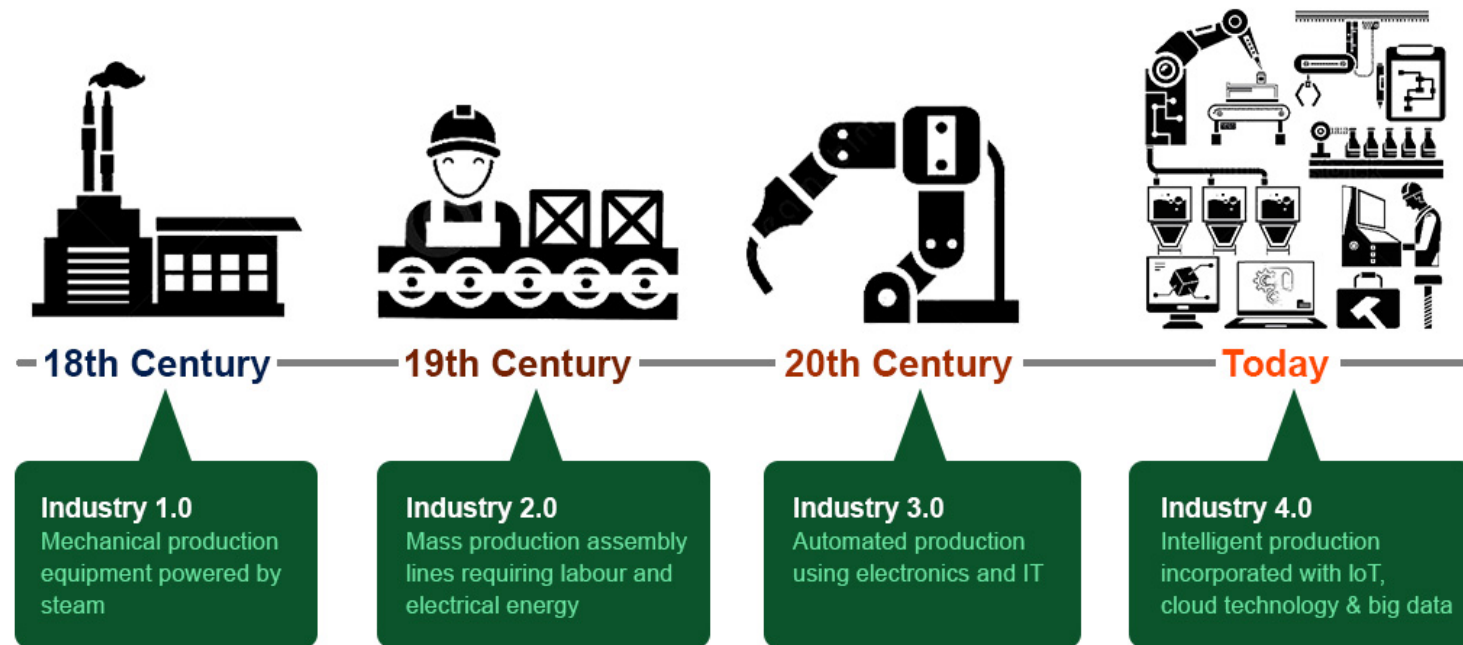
18th Century

Industry 1.0
Mechanical production equipment powered by steam

19th Century

Industry 2.0
Mass production assembly lines requiring labour and electrical energy

20th Century

Industry 3.0
Automated production using electronics and IT

Today

Industry 4.0
Intelligent production incorporated with IoT, cloud technology & big data